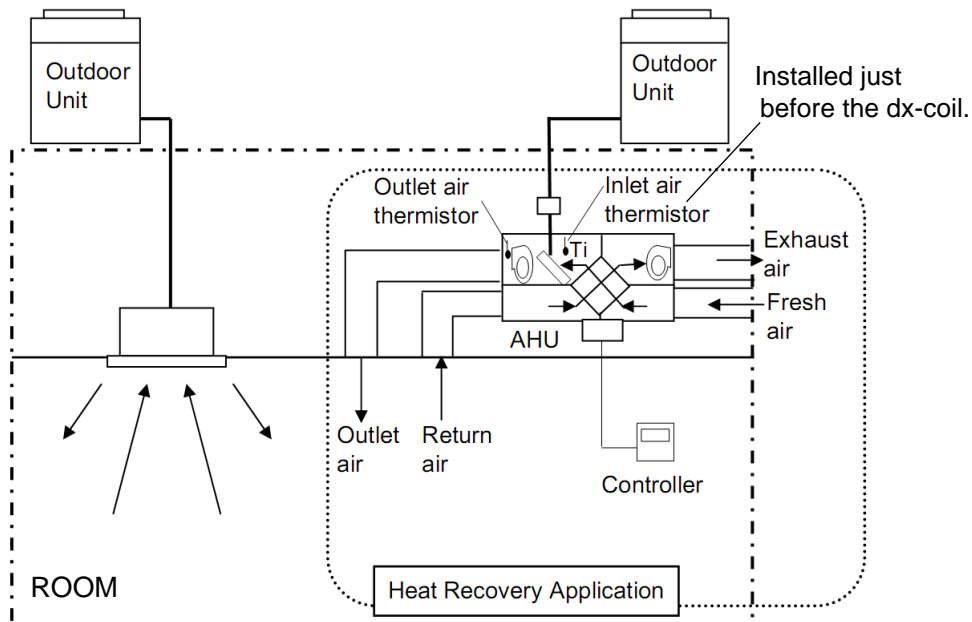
Outdoor Unit

Outdoor Unit

Installed just before the dx-coil.

Outlet air thermistor

Inlet air thermistor

Ti

Exhaust air

Fresh air

AHU

Outlet air

Return air

Controller

ROOM

Heat Recovery Application